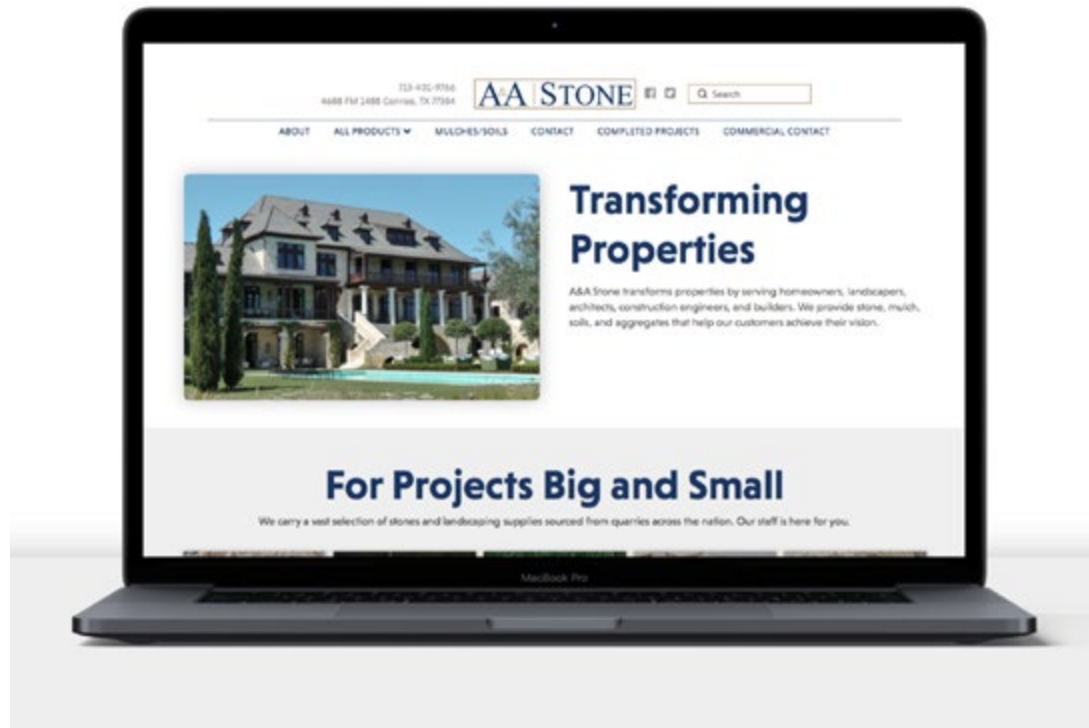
713-431-9766
4688 FM 1488 Conroe, TX 77384

A&A STONE

Search

ABOUT ALL PRODUCTS MULCHES/SOILS CONTACT COMPLETED PROJECTS COMMERCIAL CONTACT

Transforming Properties

A&A Stone transforms properties by serving homeowners, landscapers, architects, construction engineers, and builders. We provide stone, mulch, soils, and aggregates that help our customers achieve their vision.

For Projects Big and Small

We carry a vast selection of stones and landscaping supplies sourced from quarries across the nation. Our staff is here for you.

MacBook Pro